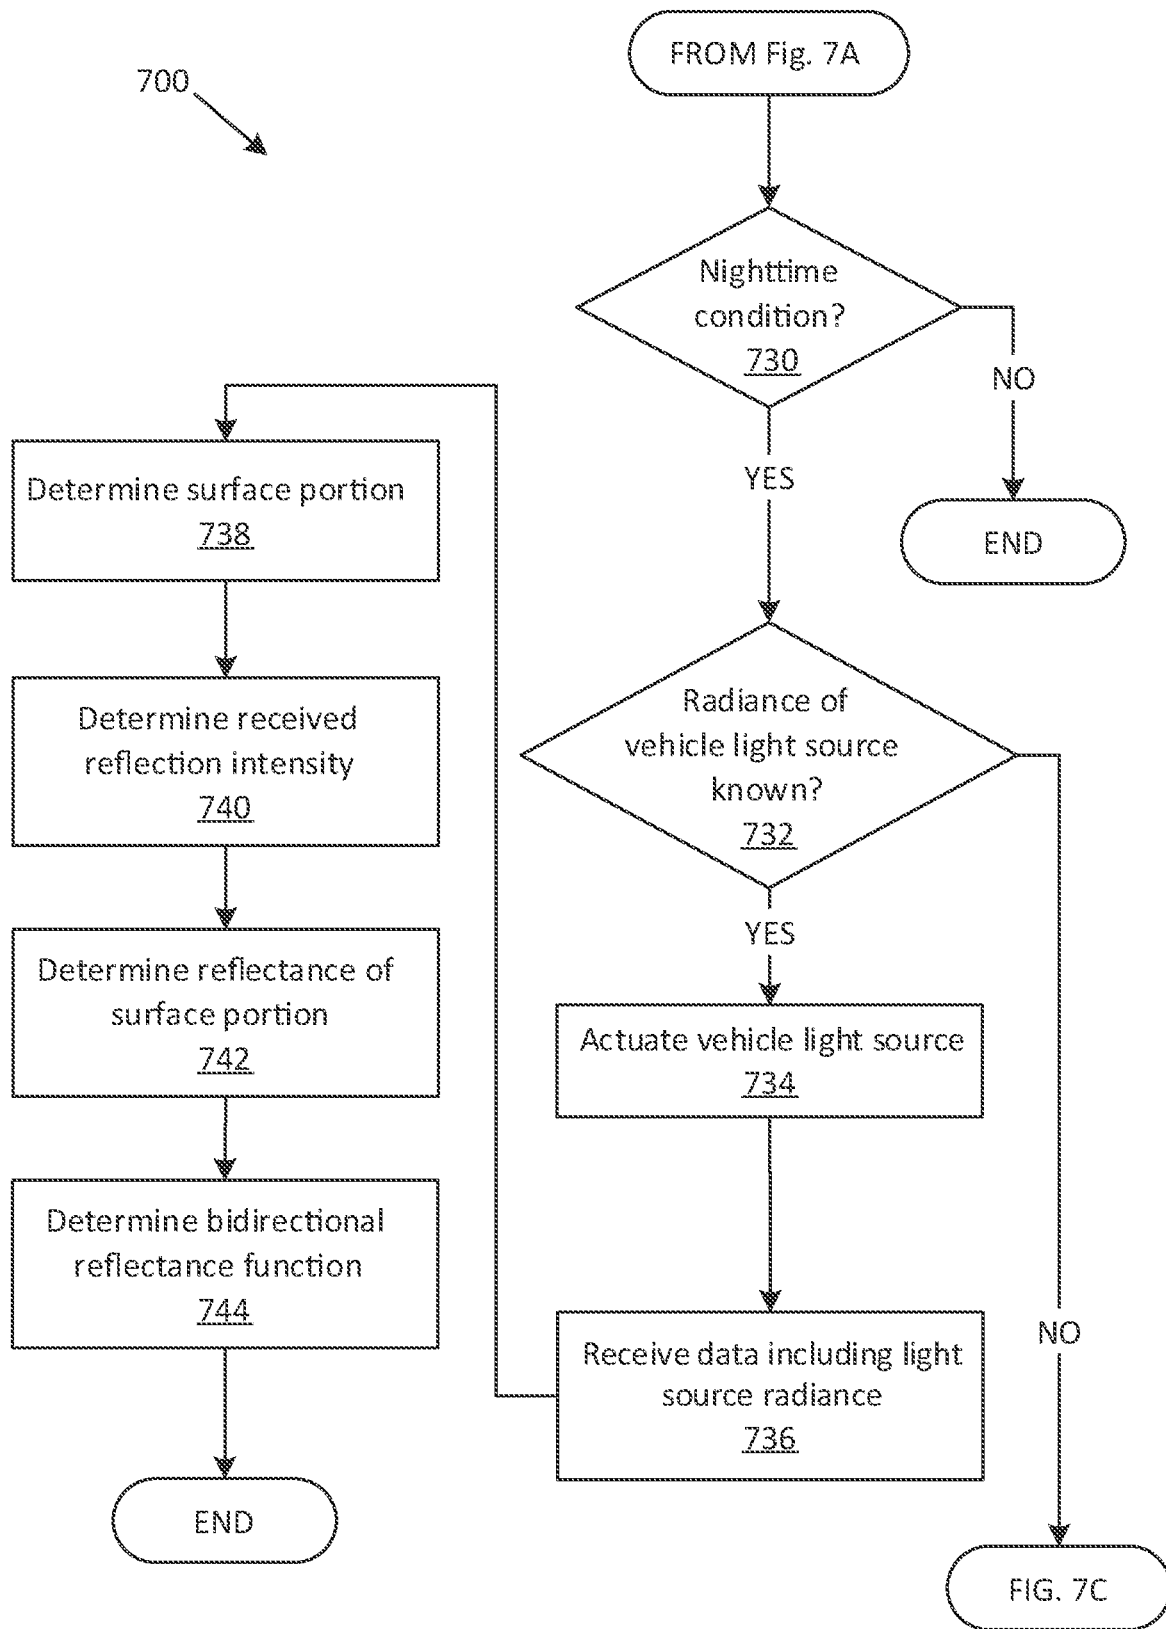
700

FROM Fig. 7A

Nighttime condition?
730

NO

END

YES

Radiance of vehicle light source known?
732

YES

Actuate vehicle light source
734

Receive data including light source radiance
736

NO

FIG. 7C

Determine surface portion
738

Determine received reflection intensity
740

Determine reflectance of surface portion
742

Determine bidirectional reflectance function
744

END